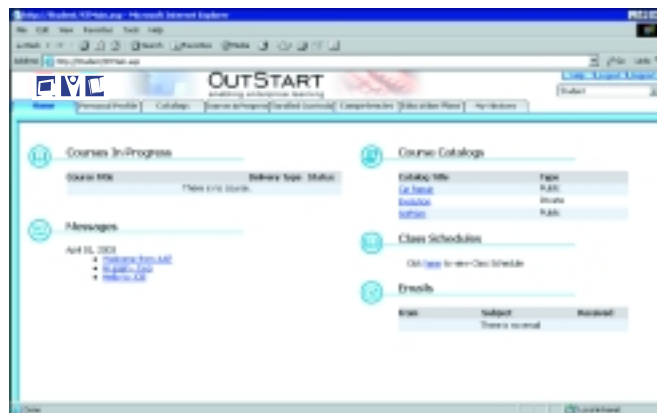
http://Student/KFMain.asp - Microsoft Internet Explorer

File Edit View Favorites Tools Help

Back Search Favorites Media

Address http://Student/KFMain.asp

Go Links

CMC

OUTSTART
enabling enterprise learning

Help Logout About

Student

Home | Personal Profile | Catalogs | Courses in Progress | Enrolled Courses | Competencies | Education Plans | My Mentors

Courses In Progress

| Course Title | Delivery Type | Status |
|---|---|---|
| There is no course. | | |

Messages

April 01, 2003
- Welcome from AAF
- Hi again - Test
- Hello to JCR

Course Catalog

| Catalog Title | Type |
|---|---|
| Car Repair | Public |
| Evolution | Private |
| Software | Public |

Class Schedules

Click here to view Class Schedule

Emails

| From | Subject | Received |
|---|---|---|
| | There is no email | |

Done

Local intranet